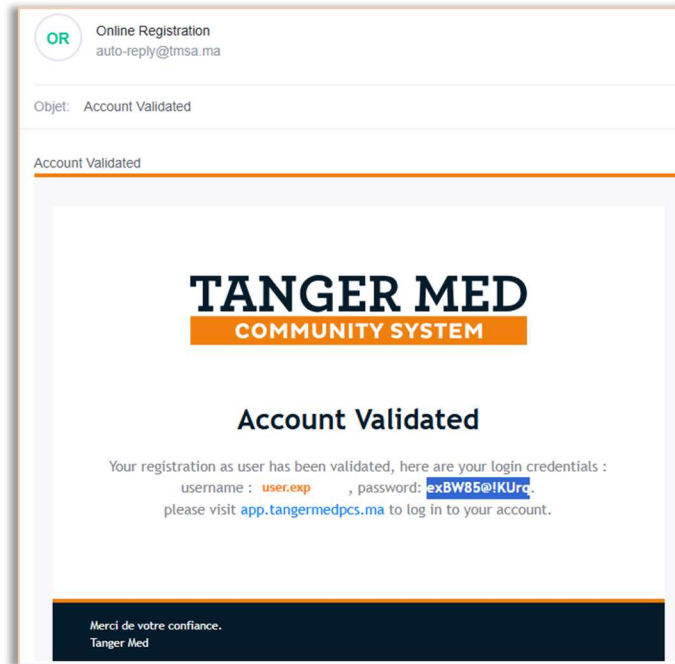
OR

Online Registration
auto-reply@tmsa.ma

Objet: Account Validated

Account Validated

TANGER MED
COMMUNITY SYSTEM

Account Validated

Your registration as user has been validated, here are your login credentials : username : user.exp , password: exBW85@!KUrq.
please visit app.tangermedpcs.ma to log in to your account.

Merci de votre confiance.
Tanger Med